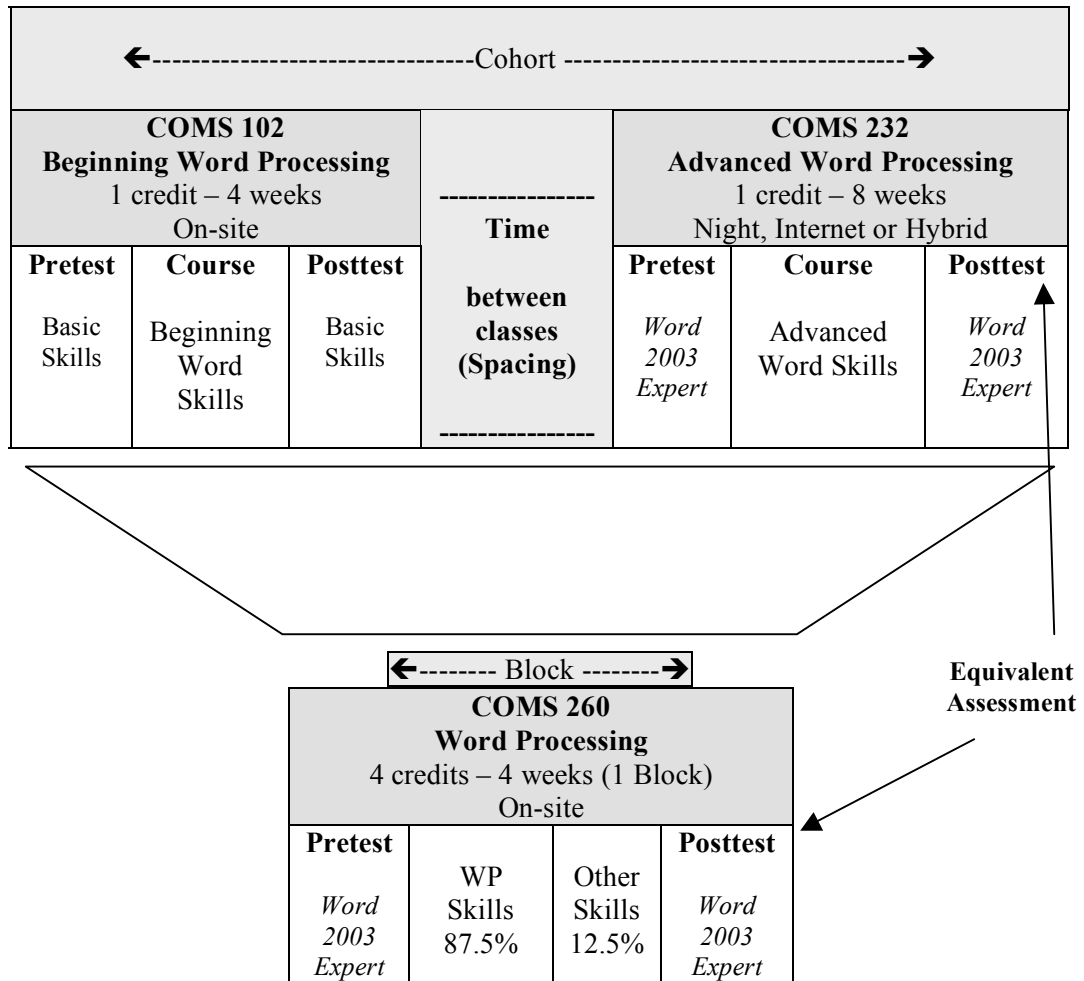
←--------------------------------Cohort ----------------------------------→

| COMS 102 Beginning Word Processing 1 credit – 4 weeks On-site | | | --------------- Time between classes (Spacing) --------------- | COMS 232 Advanced Word Processing 1 credit – 8 weeks Night, Internet or Hybrid | | |
|---|---|---|---|---|---|---|
| Pretest | Course | Posttest | | Pretest | Course | Posttest |
| Basic Skills | Beginning Word Skills | Basic Skills | | *Word 2003 Expert* | Advanced Word Skills | *Word 2003 Expert* |

←-------- Block --------→

| COMS 260 Word Processing 4 credits – 4 weeks (1 Block) On-site | | | |
|---|---|---|---|
| Pretest | WP Skills 87.5% | Other Skills 12.5% | Posttest |
| *Word 2003 Expert* | | | *Word 2003 Expert* |

Equivalent Assessment